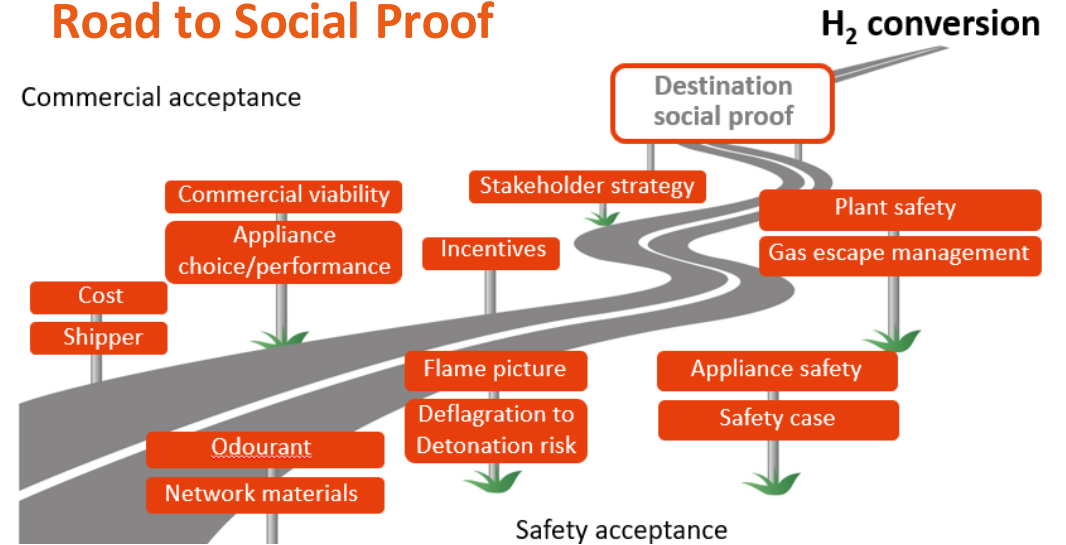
Road to Social Proof

$H_2$ conversion

Commercial acceptance

Destination social proof

Stakeholder strategy

Commercial viability

Appliance choice/performance

Incentives

Plant safety

Gas escape management

Cost

Shipper

Flame picture

Deflagration to Detonation risk

Appliance safety

Safety case

Odourant

Network materials

Safety acceptance